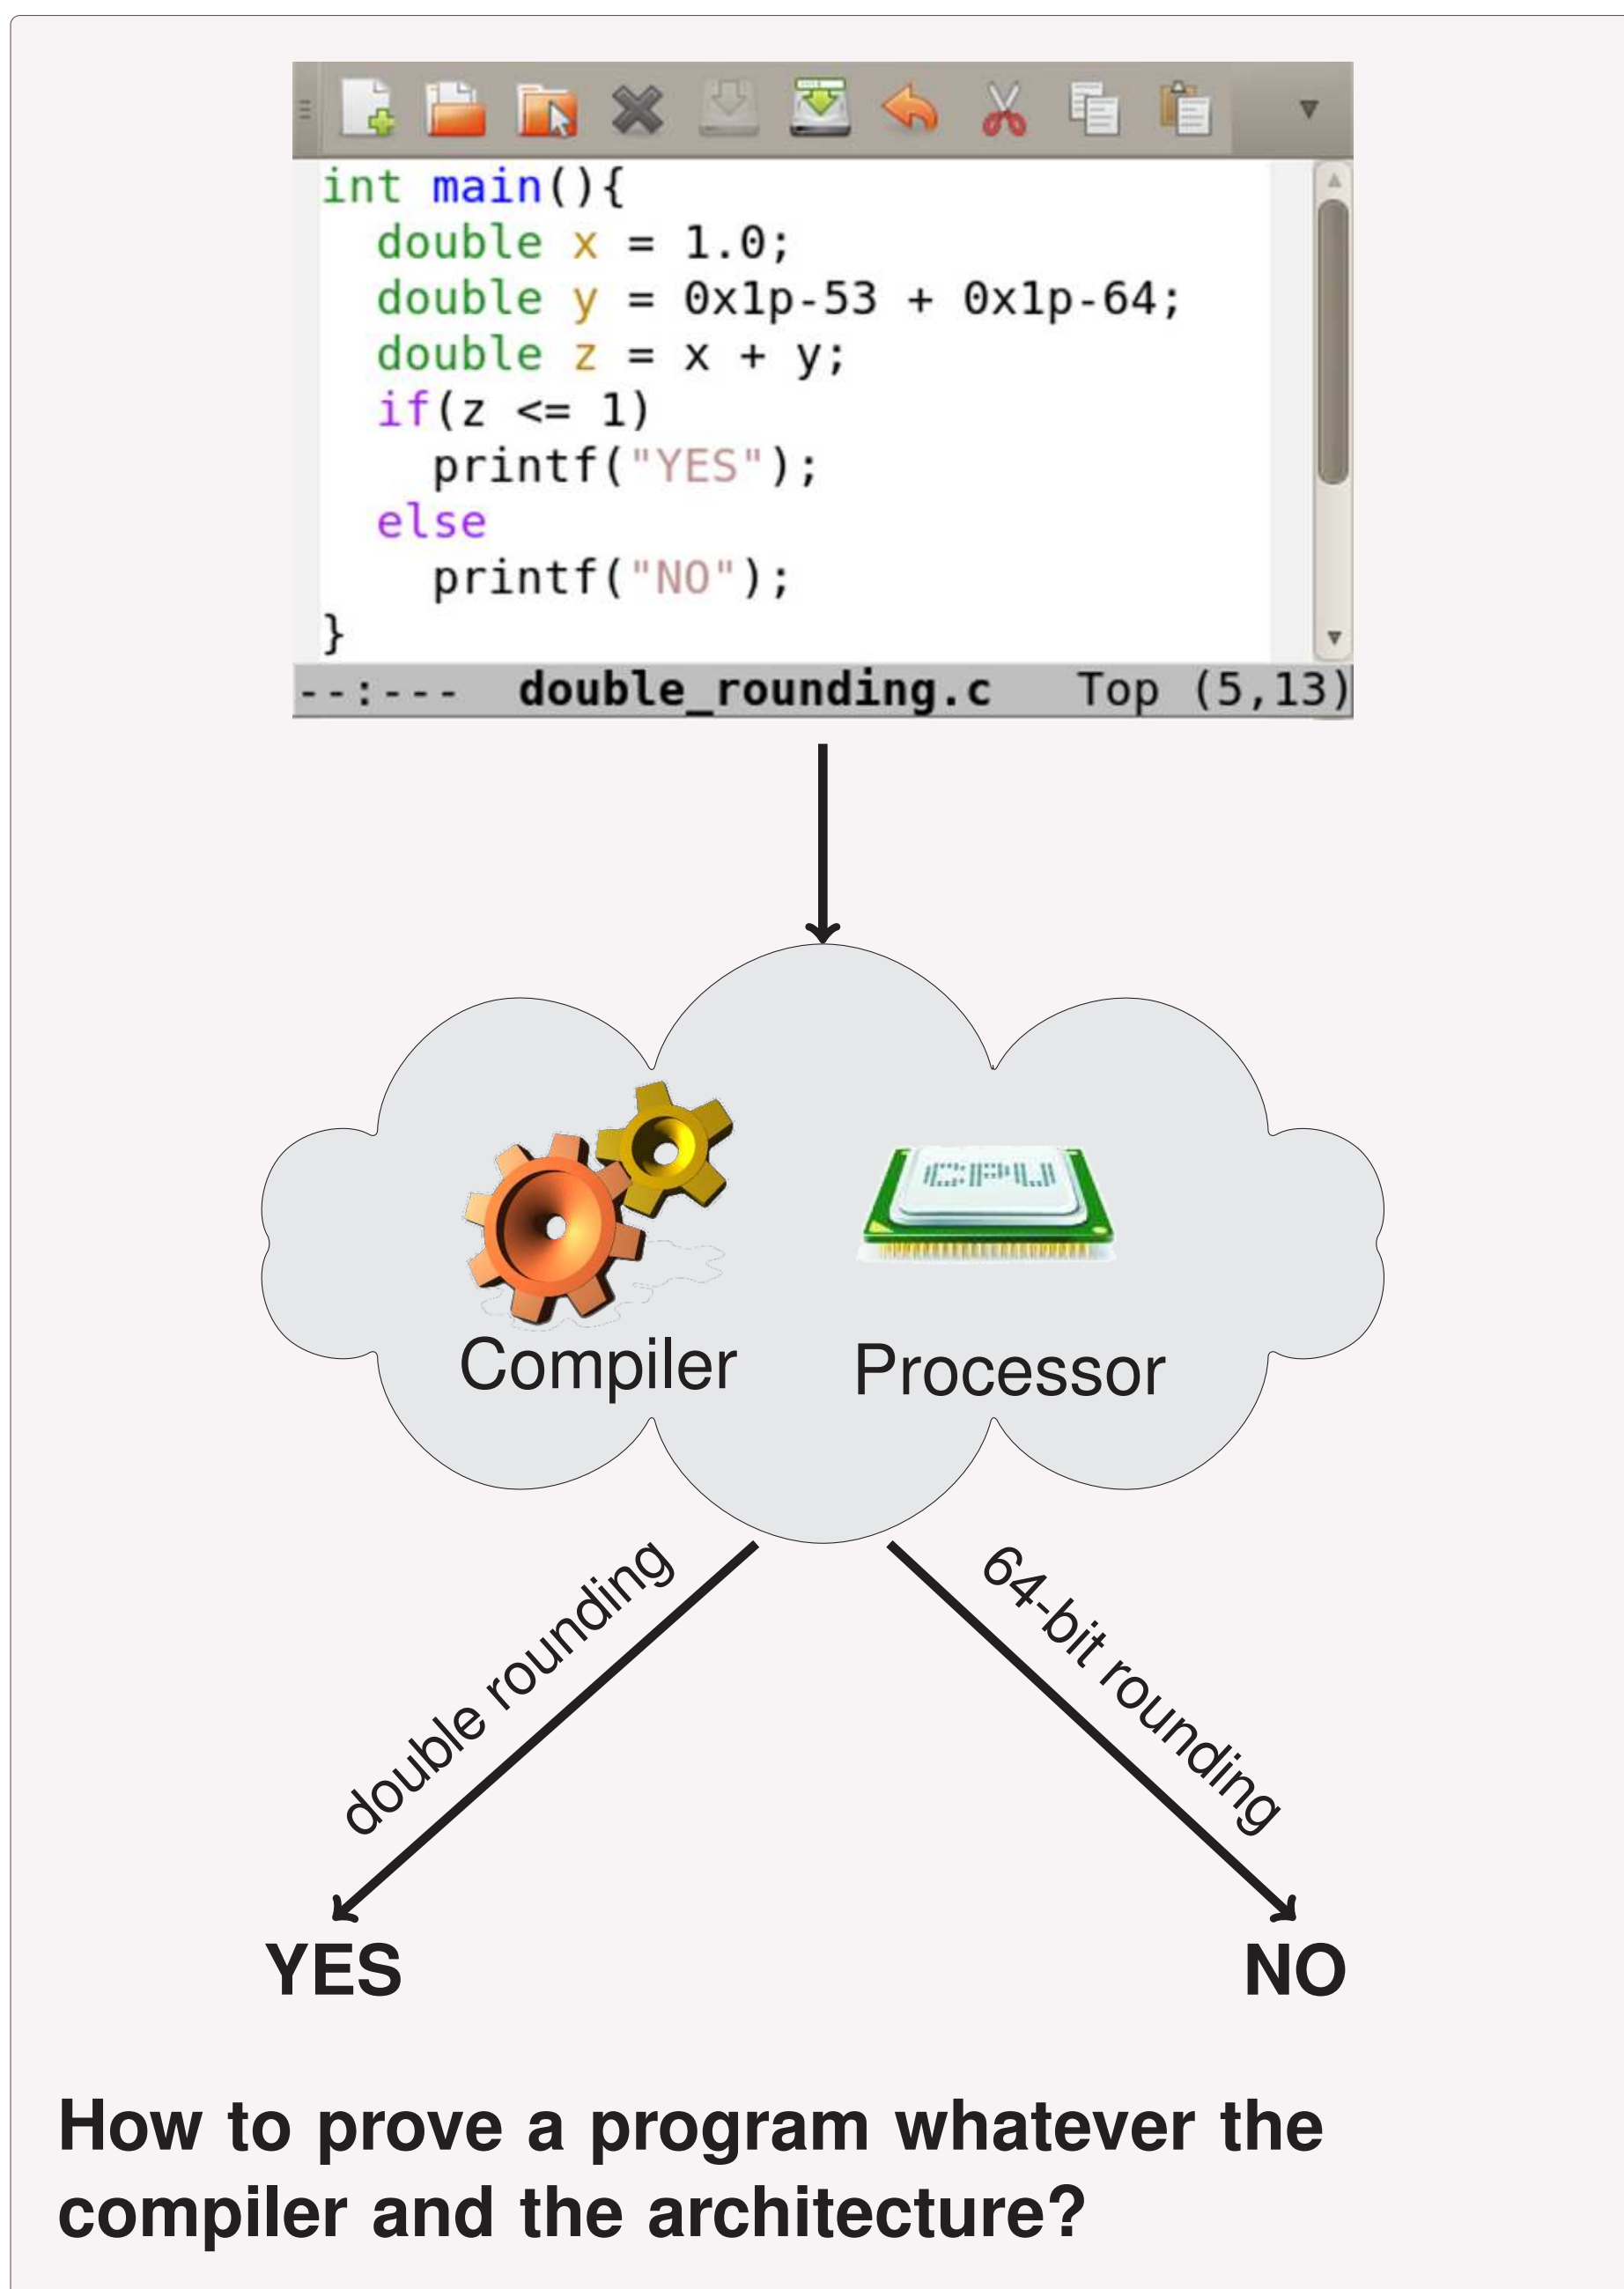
int main(){
double x = 1.0;
double y = 0x1p-53 + 0x1p-64;
double z = x + y;
if(z <= 1)
printf("YES");
else
printf("NO");
}

--:--- double_rounding.c Top (5,13)

CPU

Compiler

Processor

double rounding

64-bit rounding

YES

NO

How to prove a program whatever the compiler and the architecture?